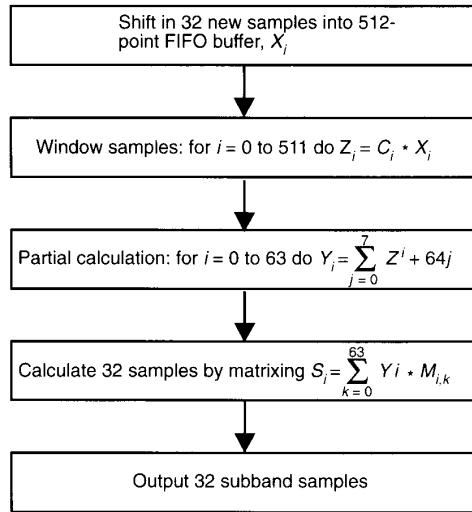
Shift in 32 new samples into 512-point FIFO buffer, $X_i$

Window samples: for $i = 0$ to 511 do $Z_i = C_i * X_i$

Partial calculation: for $i = 0$ to 63 do $Y_i = \sum_{j=0}^{7} Z^i + 64j$

Calculate 32 samples by matrixing $S_i = \sum_{k=0}^{63} Yi * M_{i,k}$

Output 32 subband samples